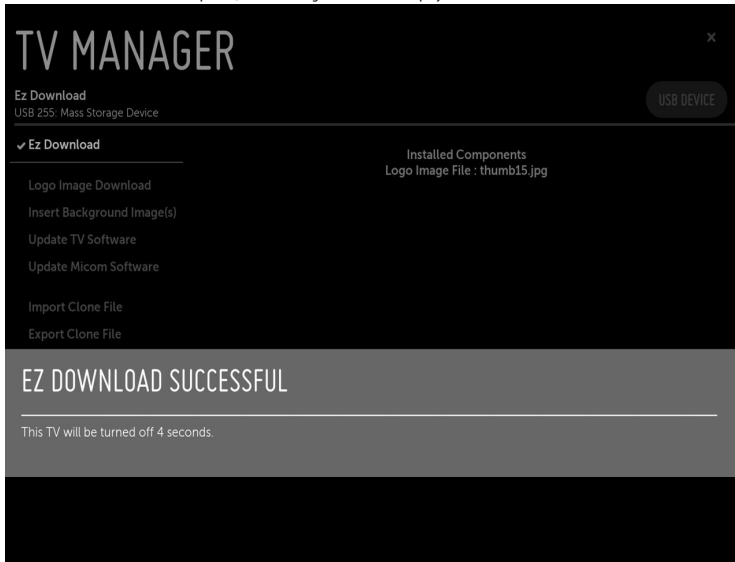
TV MANAGER

×

Ez Download
USB 255: Mass Storage Device

USB DEVICE

✓ Ez Download

Logo Image Download
Insert Background Image(s)
Update TV Software
Update Micom Software

Import Clone File
Export Clone File

Installed Components
Logo Image File : thumb15.jpg

EZ DOWNLOAD SUCCESSFUL

This TV will be turned off 4 seconds.